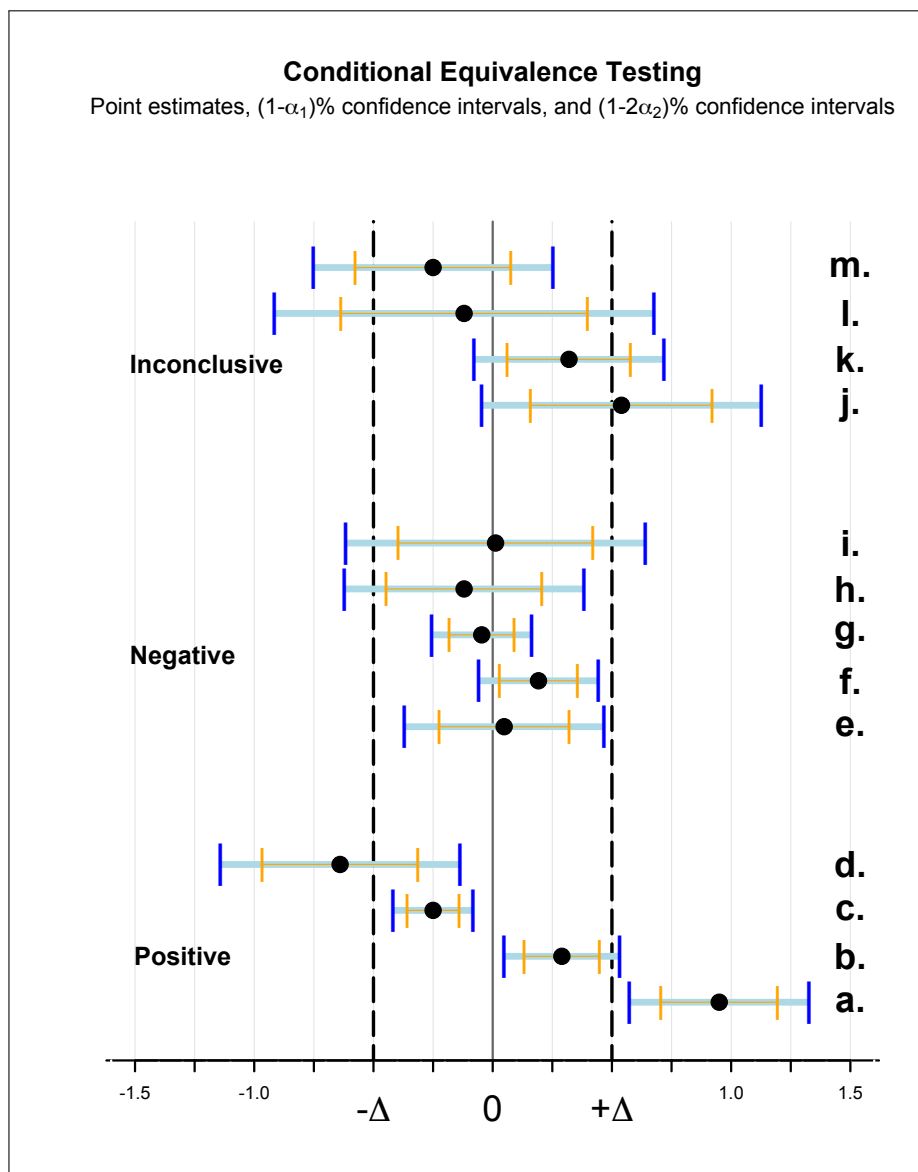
Conditional Equivalence Testing

Point estimates, $(1-\alpha_1)$% confidence intervals, and $(1-2\alpha_2)$% confidence intervals

m.
l.
Inconclusive
k.
j.

i.
h.
g.
Negative
f.
e.

d.
c.
Positive
b.
a.

-1.5
-1.0
$-\Delta$
0
$+\Delta$
1.0
1.5